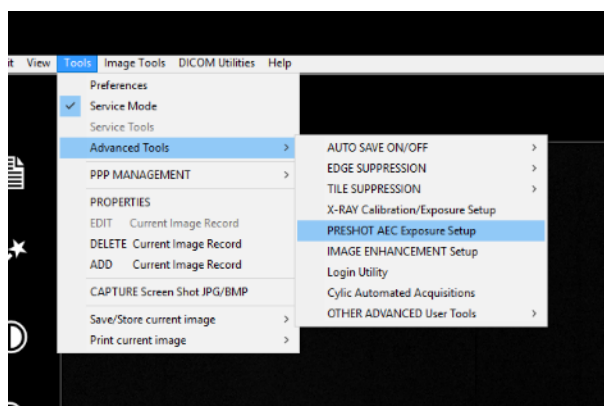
it View Tools Image Tools DICOM Utilities Help

Preferences
Service Mode
Service Tools
Advanced Tools
PPP MANAGEMENT
PROPERTIES
EDIT Current Image Record
DELETE Current Image Record
ADD Current Image Record
CAPTURE Screen Shot JPG/BMP
Save/Store current image
Print current image

AUTO SAVE ON/OFF
EDGE SUPPRESSION
TILE SUPPRESSION
X-RAY Calibration/Exposure Setup
PRESHOT AEC Exposure Setup
IMAGE ENHANCEMENT Setup
Login Utility
Cylic Automated Acquisitions
OTHER ADVANCED User Tools